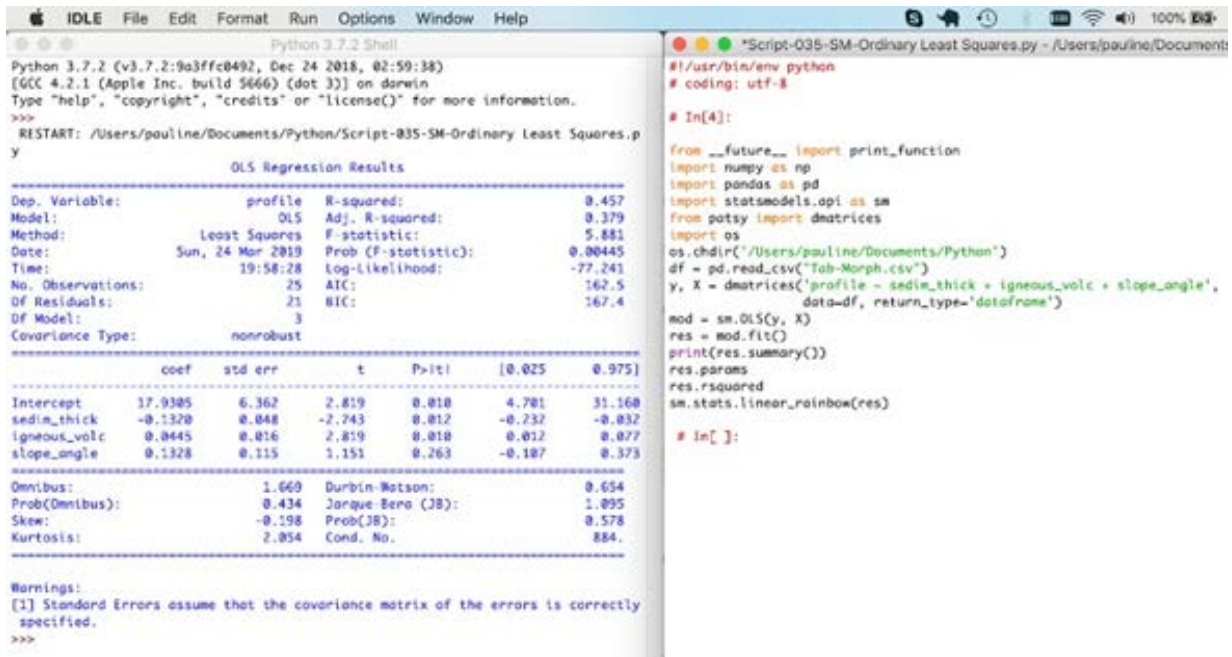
IDLE File Edit Format Run Options Window Help 100%

Python 3.7.2 Shell

Python 3.7.2 (v3.7.2:9a3ffc0492, Dec 24 2018, 02:59:38)
[GCC 4.2.1 (Apple Inc. build 5666) (dot 3)] on darwin
Type "help", "copyright", "credits" or "license()" for more information.
>>>
RESTART: /Users/pauline/Documents/Python/Script-035-SM-Ordinary Least Squares.py

OLS Regression Results

| | | | |
|---|---|---|---|
| Dep. Variable: | profile | R-squared: | 0.457 |
| Model: | OLS | Adj. R-squared: | 0.379 |
| Method: | Least Squares | F-statistic: | 5.881 |
| Date: | Sun, 24 Mar 2019 | Prob (F-statistic): | 0.00445 |
| Time: | 19:58:28 | Log-Likelihood: | -77.241 |
| No. Observations: | 25 | AIC: | 162.5 |
| Df Residuals: | 21 | BIC: | 167.4 |
| Df Model: | 3 | | |
| Covariance Type: | nonrobust | | |

| | coef | std err | t | P>\|t\| | [0.025 | 0.975] |
|---|---|---|---|---|---|---|
| Intercept | 17.9305 | 6.362 | 2.819 | 0.010 | 4.701 | 31.160 |
| sedim_thick | -0.1320 | 0.048 | -2.743 | 0.012 | -0.232 | -0.032 |
| igneous_volc | 0.0445 | 0.016 | 2.819 | 0.010 | 0.012 | 0.077 |
| slope_angle | 0.1328 | 0.115 | 1.151 | 0.263 | -0.107 | 0.373 |

| | | | |
|---|---|---|---|
| Omnibus: | 1.660 | Durbin-Watson: | 0.654 |
| Prob(Omnibus): | 0.434 | Jarque-Bera (JB): | 1.095 |
| Skew: | -0.198 | Prob(JB): | 0.578 |
| Kurtosis: | 2.054 | Cond. No. | 884. |

Warnings:
[1] Standard Errors assume that the covariance matrix of the errors is correctly specified.
>>>

*Script-035-SM-Ordinary Least Squares.py - /Users/pauline/Documents

#!/usr/bin/env python
# coding: utf-8

# In[4]:

from __future__ import print_function
import numpy as np
import pandas as pd
import statsmodels.api as sm
from patsy import dmatrices
import os
os.chdir('/Users/pauline/Documents/Python')
df = pd.read_csv("Tab-Morph.csv")
y, X = dmatrices('profile ~ sedim_thick + igneous_volc + slope_angle', data=df, return_type='dataframe')
mod = sm.OLS(y, X)
res = mod.fit()
print(res.summary())
res.params
res.rsquared
sm.stats.linear_rainbow(res)

# In[ ]: